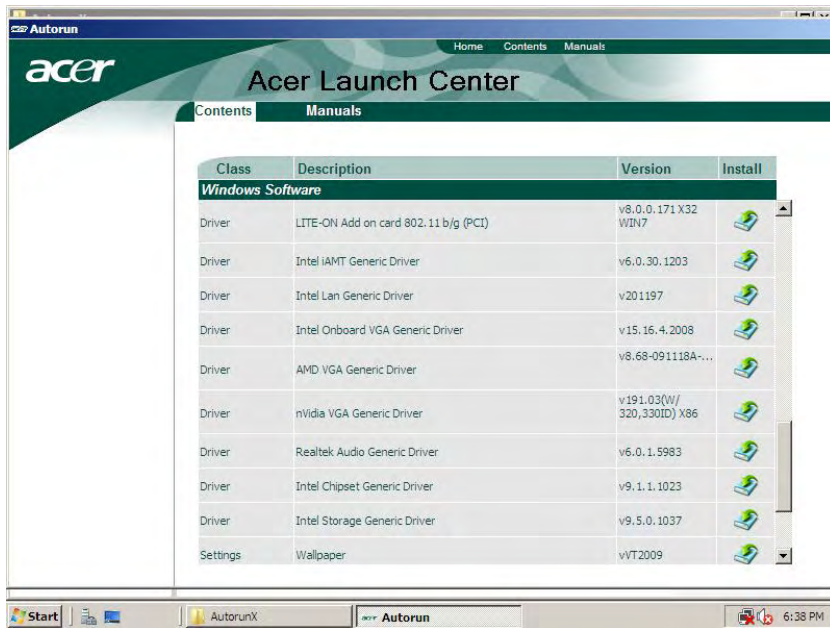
Autorun

Home Contents Manuals

acer

Acer Launch Center

Contents Manuals

| Class | Description | Version | Install |
|---|---|---|---|
| Windows Software | | | |
| Driver | LITE-ON Add on card 802.11 b/g (PCI) | v8.0.0.171 X32 WIN7 | |
| Driver | Intel iAMT Generic Driver | v6.0.30.1203 | |
| Driver | Intel Lan Generic Driver | v201197 | |
| Driver | Intel Onboard VGA Generic Driver | v15.16.4.2008 | |
| Driver | AMD VGA Generic Driver | v8.68-091118A-... | |
| Driver | nVidia VGA Generic Driver | v191.03(W/ 320,330ID) X86 | |
| Driver | Realtek Audio Generic Driver | v6.0.1.5983 | |
| Driver | Intel Chipset Generic Driver | v9.1.1.1023 | |
| Driver | Intel Storage Generic Driver | v9.5.0.1037 | |
| Settings | Wallpaper | vVT2009 | |

Start AutorunX Autorun 6:38 PM